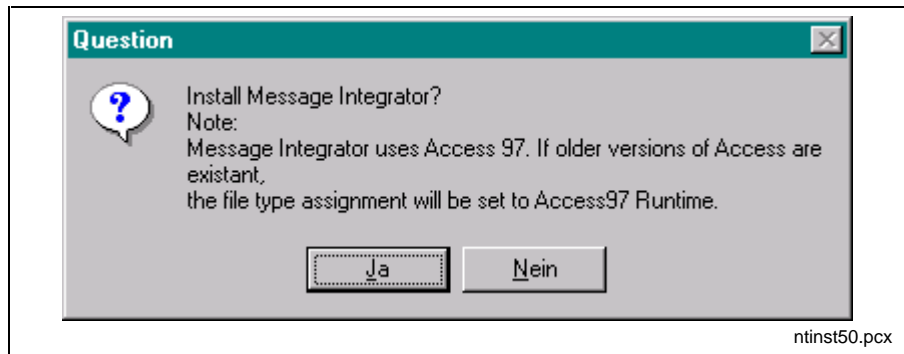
Question

Install Message Integrator?
Note:
Message Integrator uses Access 97. If older versions of Access are existant,
the file type assignment will be set to Access97 Runtime.

Ja

Nein

ntinst50.pcx